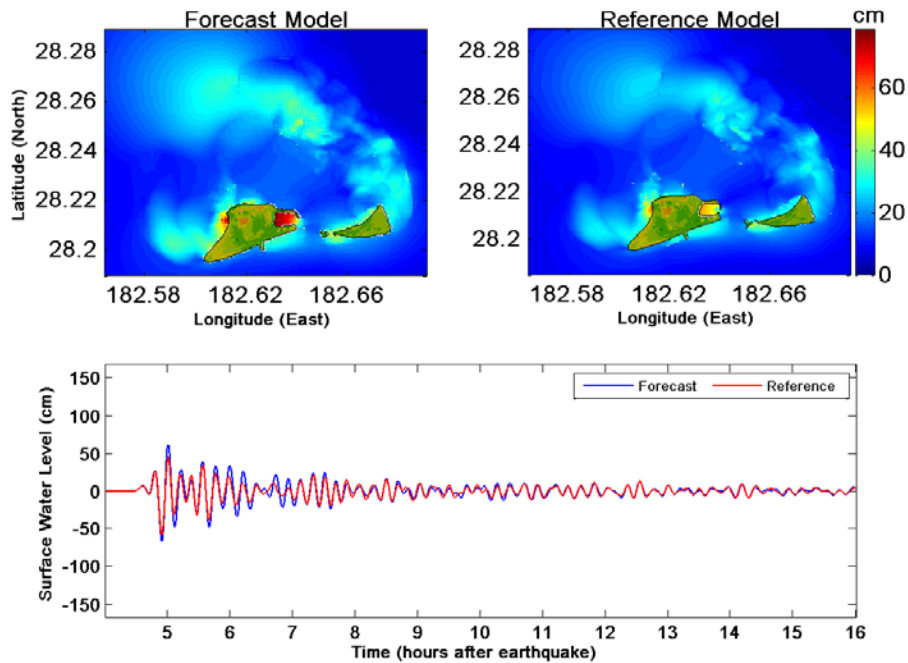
Forecast Model

Latitude (North)

28.28
28.26
28.24
28.22
28.2

182.58 182.62 182.66
Longitude (East)

Reference Model

28.28
28.26
28.24
28.22
28.2

182.58 182.62 182.66
Longitude (East)

cm
60
40
20
0

Forecast
Reference

Surface Water Level (cm)

150
100
50
0
-50
-100
-150

5 6 7 8 9 10 11 12 13 14 15 16
Time (hours after earthquake)